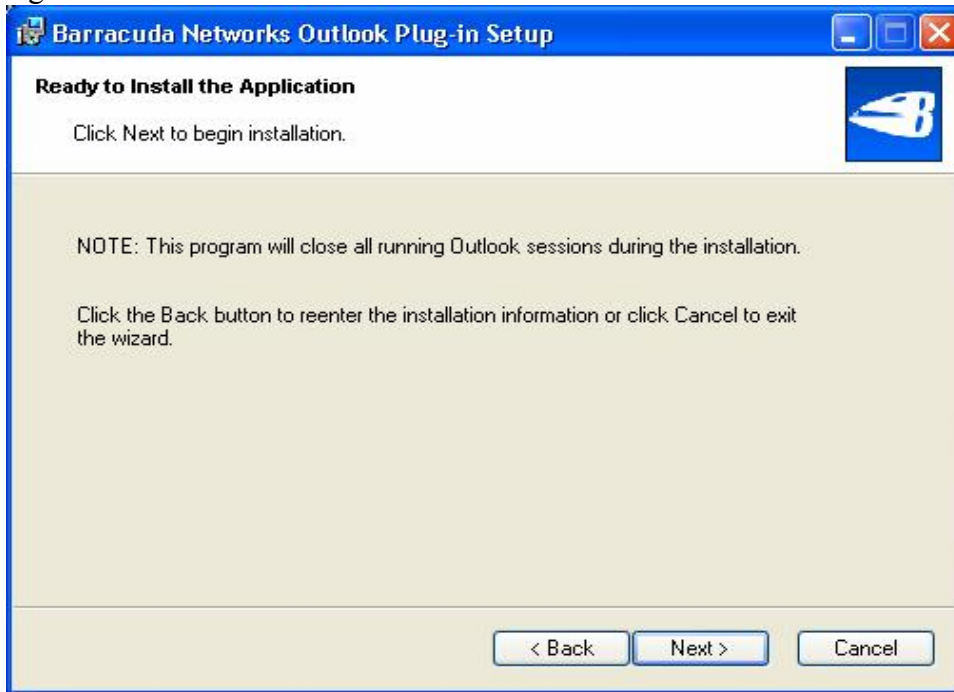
Barracuda Networks Outlook Plug-in Setup

Ready to Install the Application

Click Next to begin installation.

NOTE: This program will close all running Outlook sessions during the installation.

Click the Back button to reenter the installation information or click Cancel to exit the wizard.

< Back

Next >

Cancel